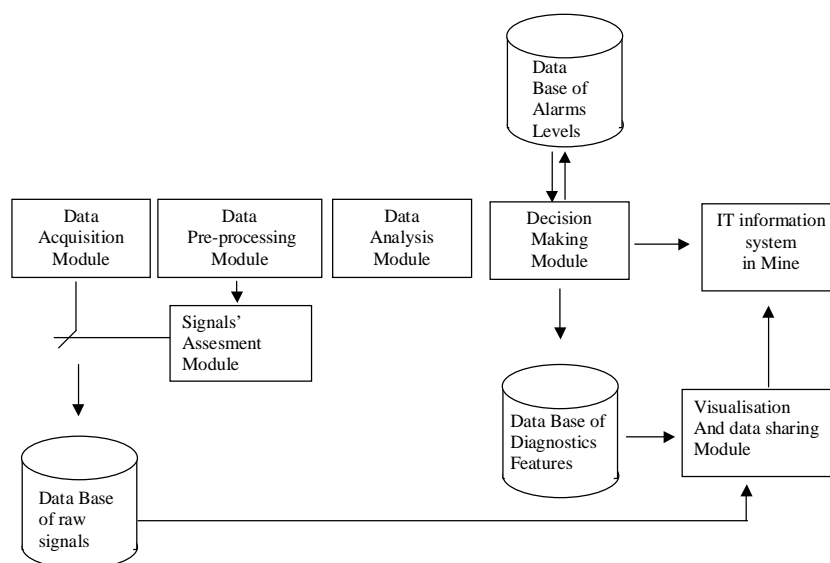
Data Base of Alarms Levels

Data Acquisition Module

Data Pre-processing Module

Data Analysis Module

Decision Making Module

IT information system in Mine

Signals' Assesment Module

Data Base of Diagnostics Features

Visualisation And data sharing Module

Data Base of raw signals